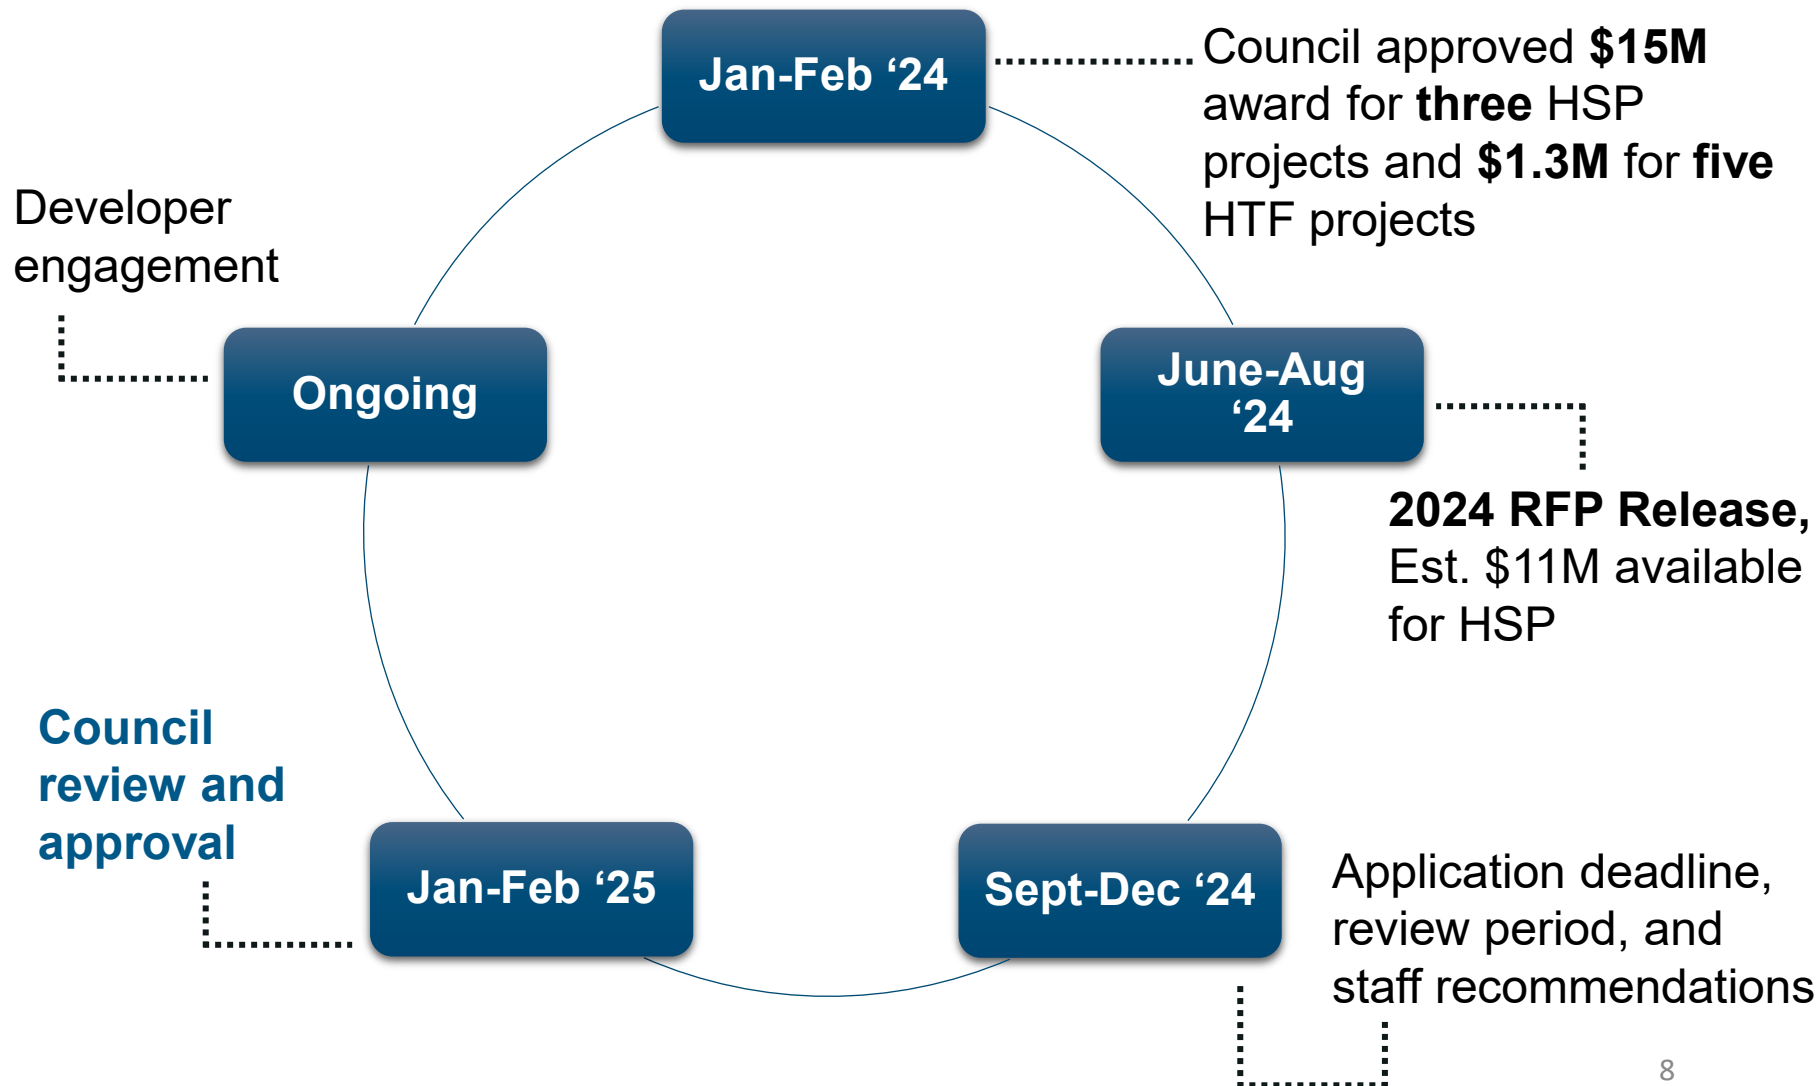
Jan-Feb ‘24

Council approved **$15M** award for **three** HSP projects and **$1.3M** for **five** HTF projects

Developer engagement

Ongoing

June-Aug ‘24

**2024 RFP Release,** Est. $11M available for HSP

Council review and approval

Jan-Feb ‘25

Sept-Dec ‘24

Application deadline, review period, and staff recommendations

8